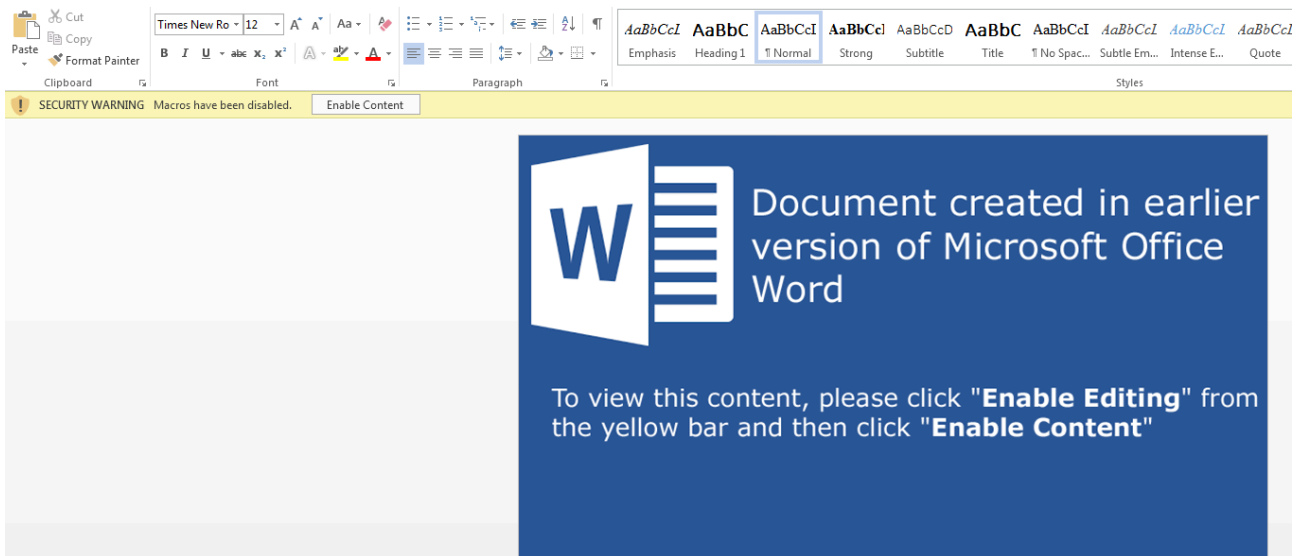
Paste

Cut

Copy

Format Painter

Clipboard

Times New Ro

12

Aa

B I U abc $x_2$ $x^2$

A

Font

Paragraph

AaBbCcI
Emphasis

AaBbC
Heading 1

AaBbCcI
¶ Normal

AaBbCcI
Strong

AaBbCcD
Subtitle

AaBbC
Title

AaBbCcI
¶ No Spac...

AaBbCcI
Subtle Em...

AaBbCcI
Intense E...

AaBbCcI
Quote

Styles

SECURITY WARNING Macros have been disabled.

Enable Content

W

Document created in earlier version of Microsoft Office Word

To view this content, please click "**Enable Editing**" from the yellow bar and then click "**Enable Content**"